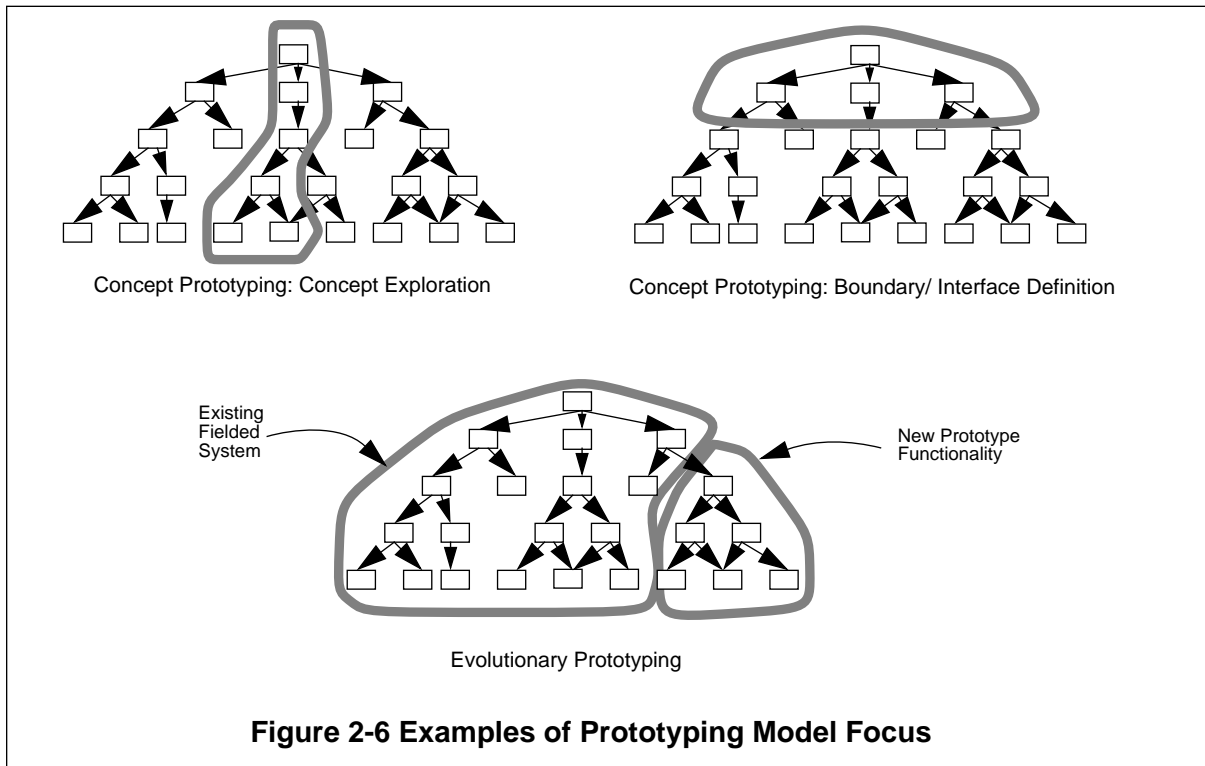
Concept Prototyping: Concept Exploration

Concept Prototyping: Boundary/ Interface Definition

Existing Fielded System

New Prototype Functionality

Evolutionary Prototyping

Figure 2-6 Examples of Prototyping Model Focus